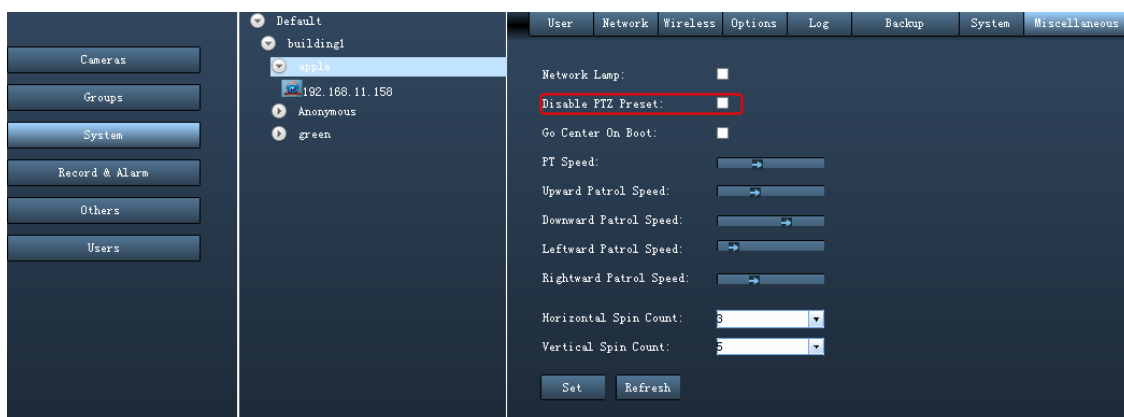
Cameras
Groups
System
Record & Alarm
Others
Users

Default
building1
apple
192.168.11.158
Anonymous
green

User | Network | Wireless | Options | Log | Backup | System | Miscellaneous

Network Lamp:
Disable PTZ Preset:
Go Center On Boot:
PT Speed:
Upward Patrol Speed:
Downward Patrol Speed:
Leftward Patrol Speed:
Rightward Patrol Speed:

Horizontal Spin Count: 3
Vertical Spin Count: 5

Set
Refresh